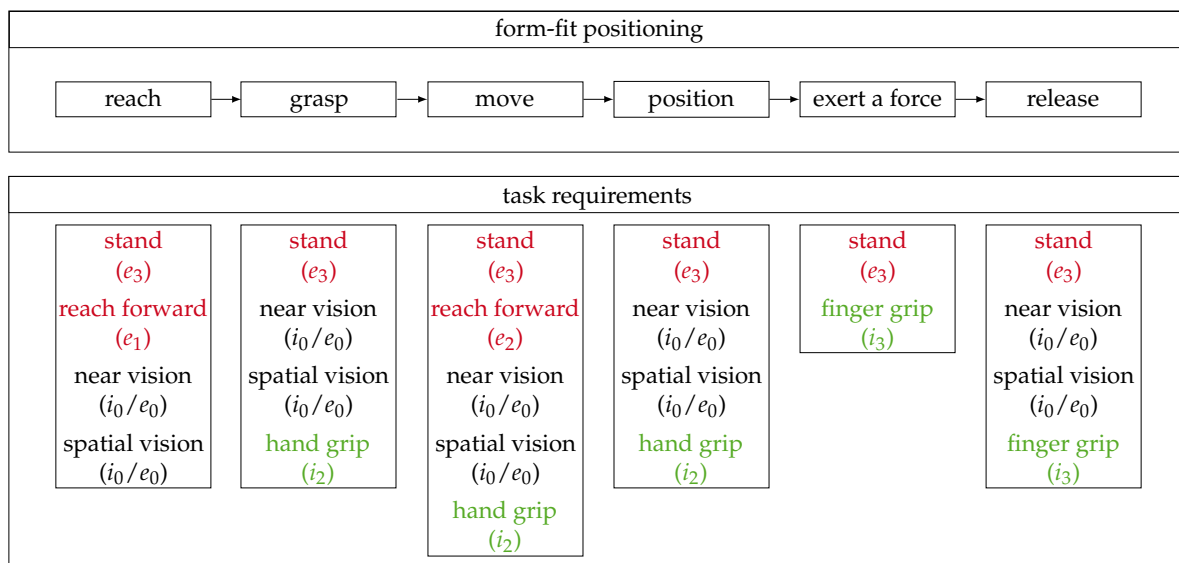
form-fit positioning

reach → grasp → move → position → exert a force → release

task requirements

stand
($e_3$)
reach forward
($e_1$)
near vision
($i_0/e_0$)
spatial vision
($i_0/e_0$)

stand
($e_3$)
near vision
($i_0/e_0$)
spatial vision
($i_0/e_0$)
hand grip
($i_2$)

stand
($e_3$)
reach forward
($e_2$)
near vision
($i_0/e_0$)
spatial vision
($i_0/e_0$)
hand grip
($i_2$)

stand
($e_3$)
near vision
($i_0/e_0$)
spatial vision
($i_0/e_0$)
hand grip
($i_2$)

stand
($e_3$)
finger grip
($i_3$)

stand
($e_3$)
near vision
($i_0/e_0$)
spatial vision
($i_0/e_0$)
finger grip
($i_3$)